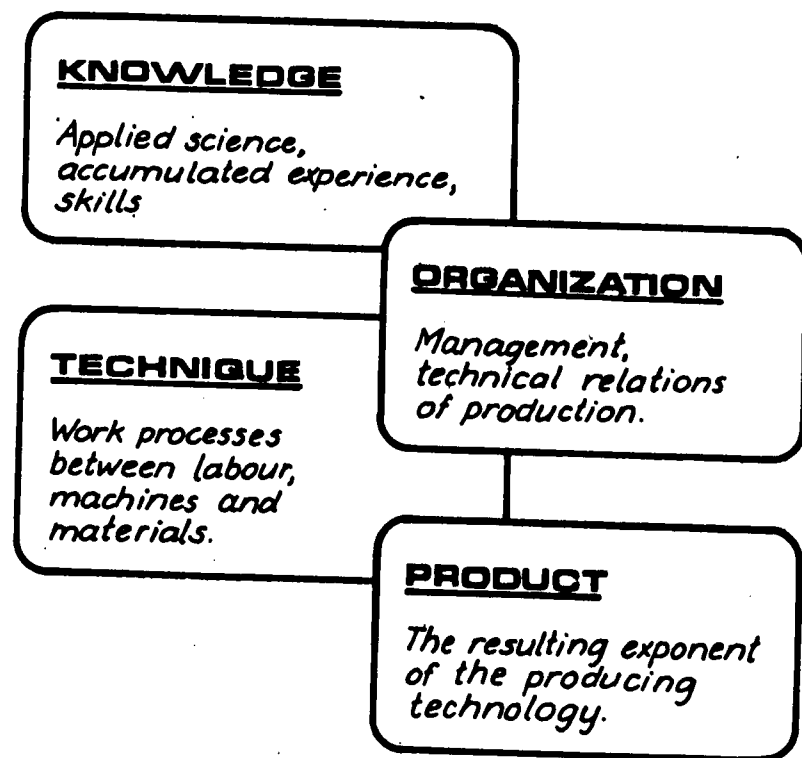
KNOWLEDGE

Applied science, accumulated experience, skills

ORGANIZATION

Management, technical relations of production.

TECHNIQUE

Work processes between labour, machines and materials.

PRODUCT

The resulting exponent of the producing technology.